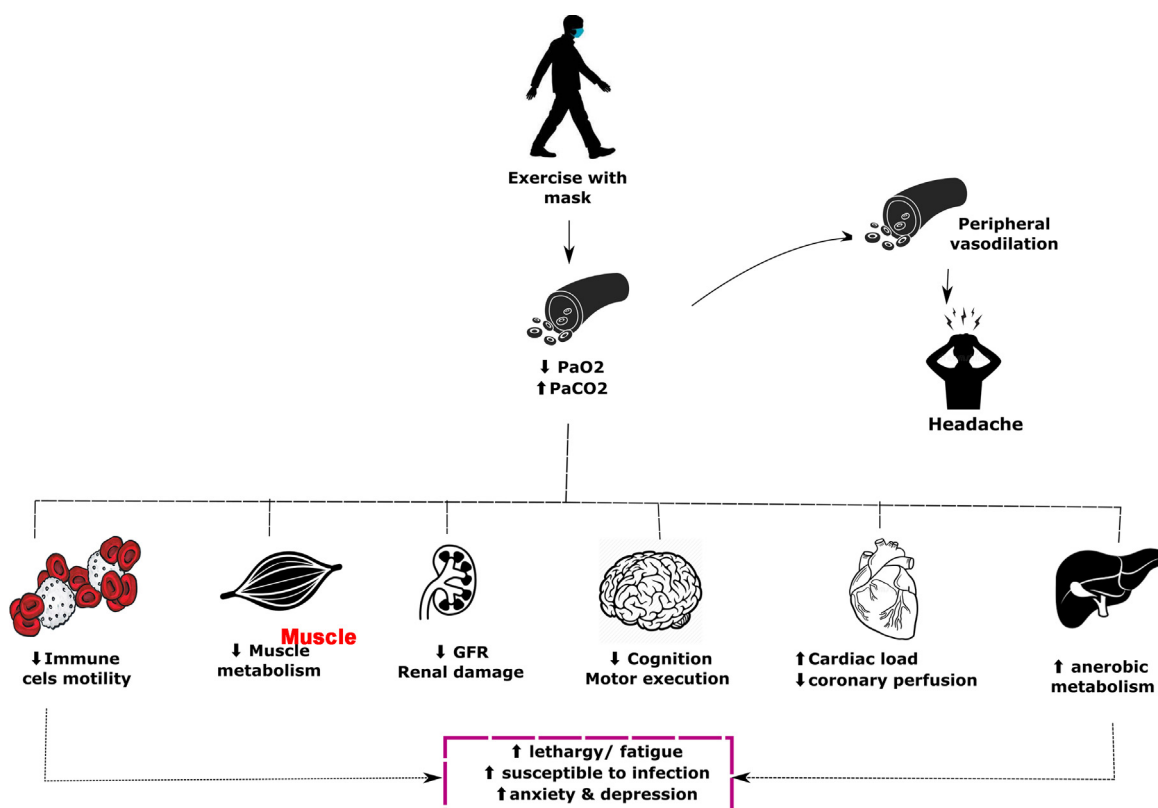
Exercise with mask

⬇ PaO2
⬆PaCO2

Peripheral vasodilation

Headache

⬇Immune cels motility

Muscle
⬇ Muscle metabolism

⬇ GFR
Renal damage

⬇ Cognition
Motor execution

⬆Cardiac load
⬇coronary perfusion

⬆ anerobic metabolism

⬆ lethargy/ fatigue
⬆ susceptible to infection
⬆anxiety & depression